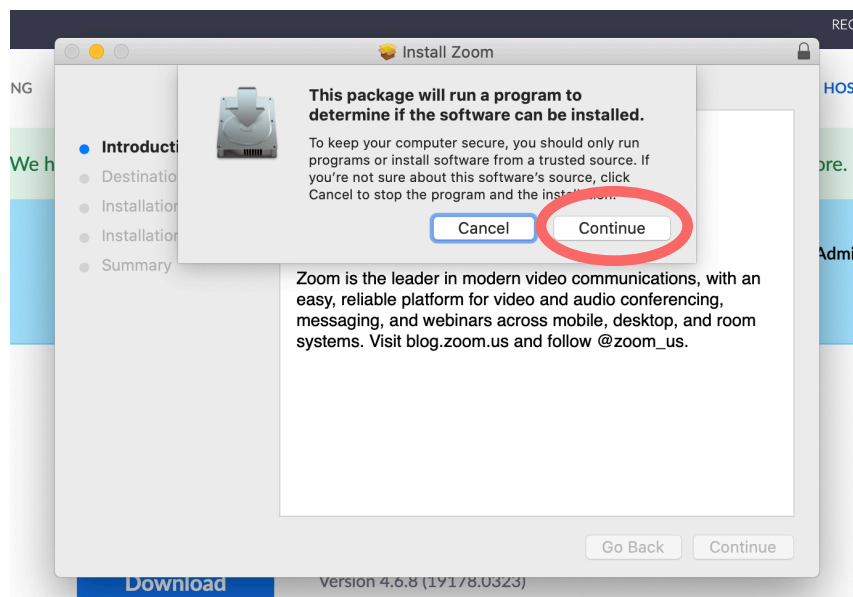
REC

NG

HOS

We h

ore.

Admi

Install Zoom

Introducti
Destinatio
Installation
Installation
Summary

This package will run a program to determine if the software can be installed.

To keep your computer secure, you should only run programs or install software from a trusted source. If you're not sure about this software's source, click Cancel to stop the program and the installation.

Cancel

Continue

Zoom is the leader in modern video communications, with an easy, reliable platform for video and audio conferencing, messaging, and webinars across mobile, desktop, and room systems. Visit blog.zoom.us and follow @zoom_us.

Go Back

Continue

Download

Version 4.6.8 (19178.0323)